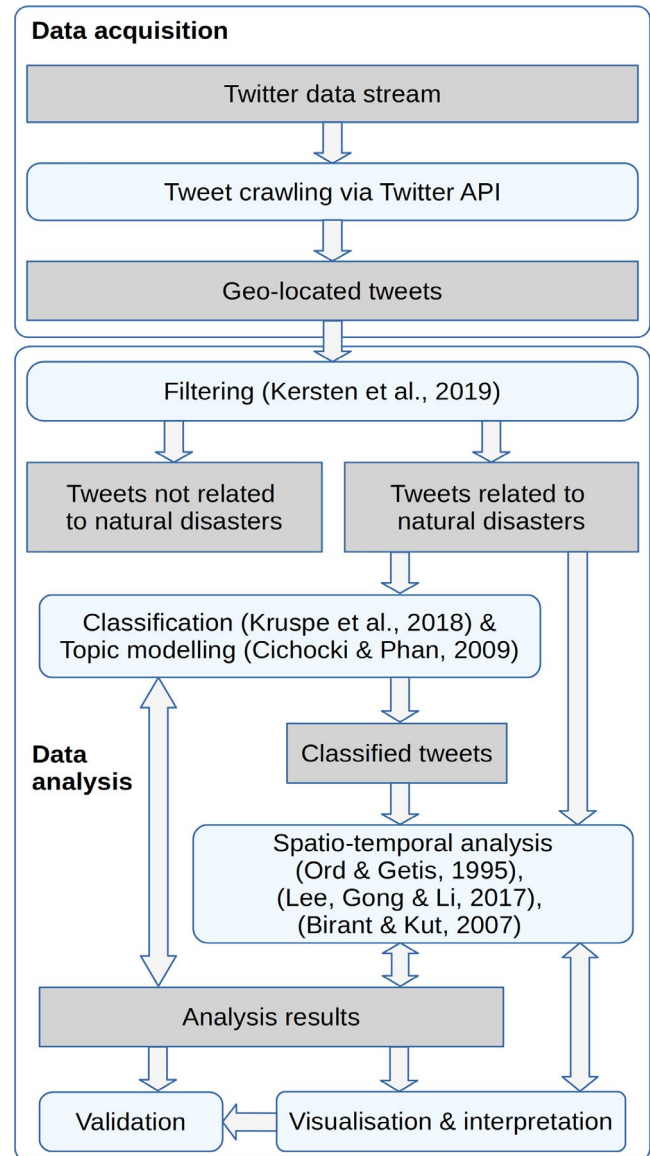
Data acquisition

Twitter data stream

Tweet crawling via Twitter API

Geo-located tweets

Filtering (Kersten et al., 2019)

Tweets not related to natural disasters

Tweets related to natural disasters

Classification (Kruspe et al., 2018) & Topic modelling (Cichocki & Phan, 2009)

Data analysis

Classified tweets

Spatio-temporal analysis (Ord & Getis, 1995), (Lee, Gong & Li, 2017), (Birant & Kut, 2007)

Analysis results

Validation

Visualisation & interpretation